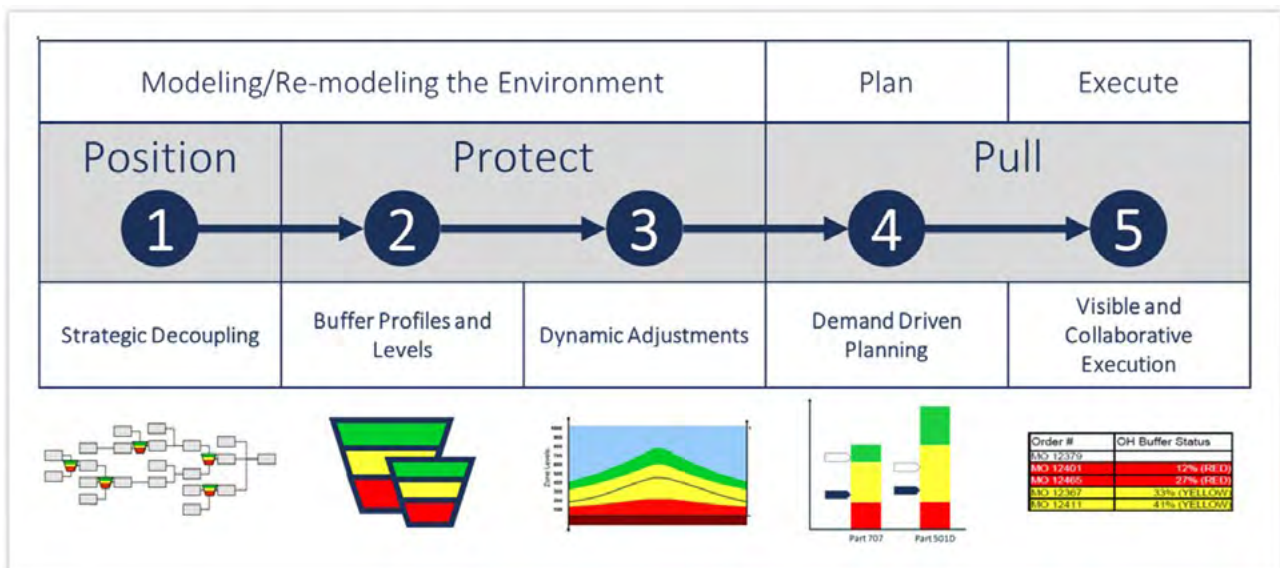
| Modeling/Re-modeling the Environment | | | Plan | Execute |
|---|---|---|---|---|
| Position | Protect | | Pull | |
| 1 | 2 | 3 | 4 | 5 |
| Strategic Decoupling | Buffer Profiles and Levels | Dynamic Adjustments | Demand Driven Planning | Visible and Collaborative Execution |

Zone Levels

Part 707

Part 501D

| Order # | OH Buffer Status |
|---|---|
| MO 12379 | |
| MO 12401 | 12% (RED) |
| MO 12465 | 27% (RED) |
| MO 12367 | 33% (YELLOW) |
| MO 12411 | 41% (YELLOW) |